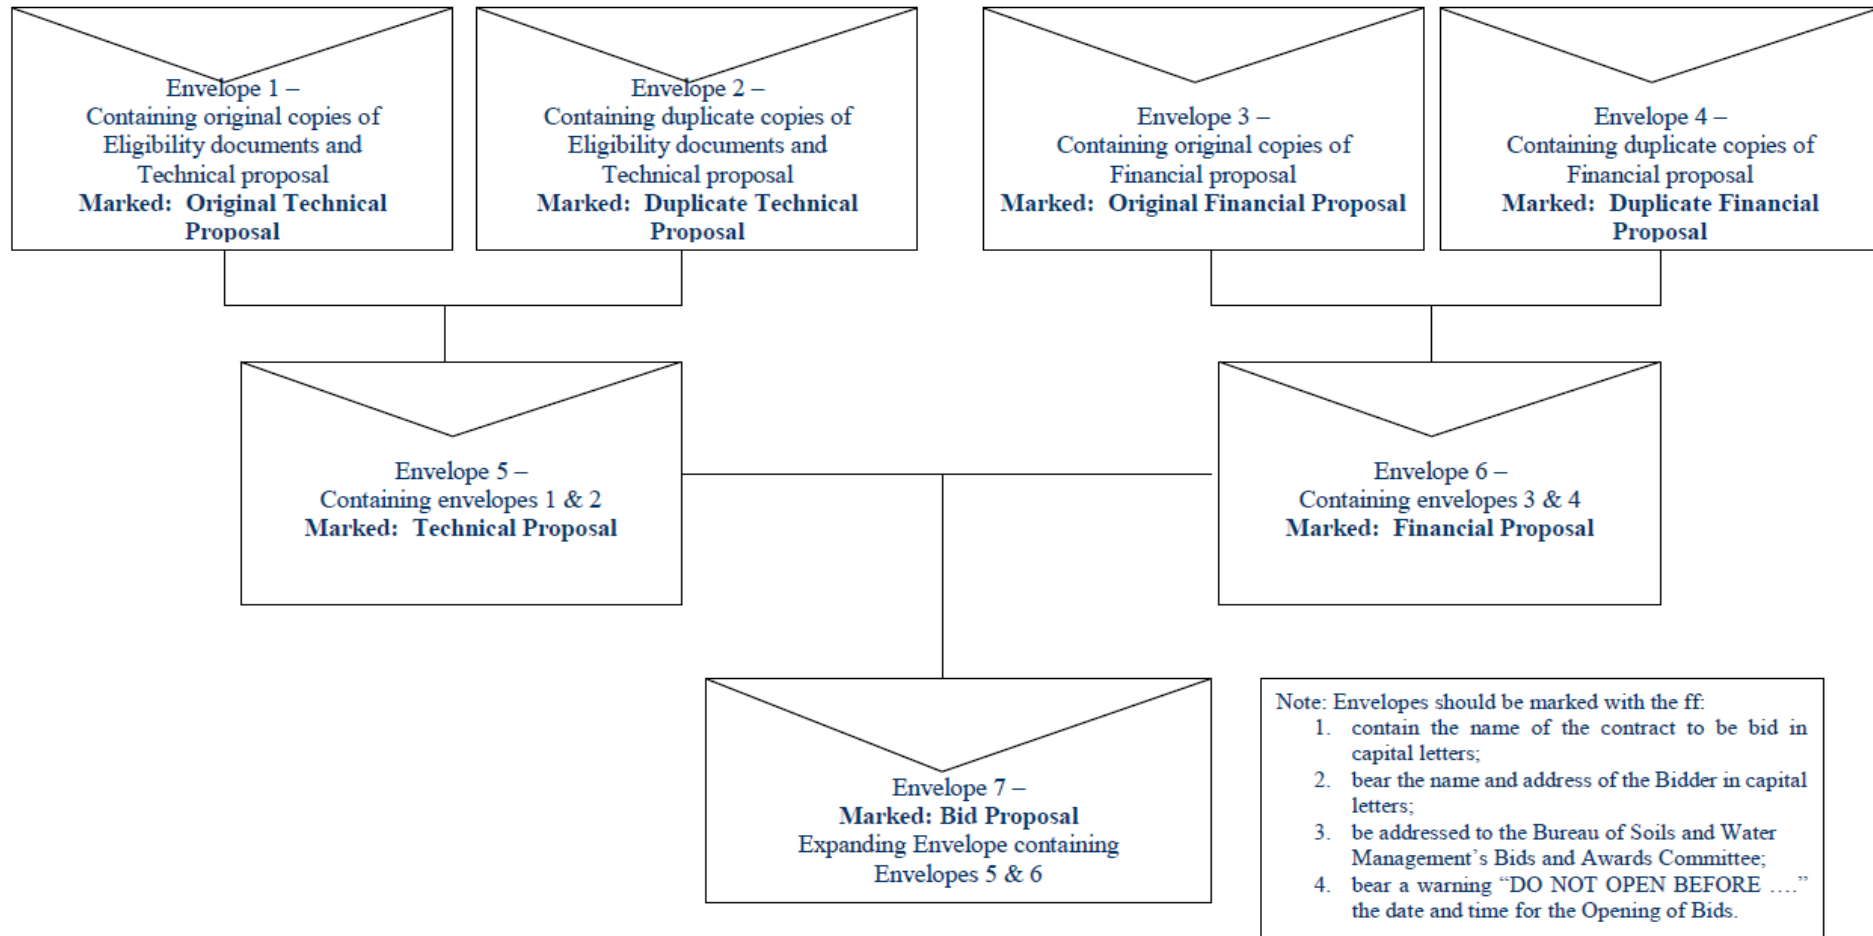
Envelope 1 –
Containing original copies of Eligibility documents and Technical proposal
**Marked: Original Technical Proposal**

Envelope 2 –
Containing duplicate copies of Eligibility documents and Technical proposal
**Marked: Duplicate Technical Proposal**

Envelope 3 –
Containing original copies of Financial proposal
**Marked: Original Financial Proposal**

Envelope 4 –
Containing duplicate copies of Financial proposal
**Marked: Duplicate Financial Proposal**

Envelope 5 –
Containing envelopes 1 & 2
**Marked: Technical Proposal**

Envelope 6 –
Containing envelopes 3 & 4
**Marked: Financial Proposal**

Envelope 7 –
**Marked: Bid Proposal**
Expanding Envelope containing Envelopes 5 & 6

Note: Envelopes should be marked with the ff:
1. contain the name of the contract to be bid in capital letters;
2. bear the name and address of the Bidder in capital letters;
3. be addressed to the Bureau of Soils and Water Management's Bids and Awards Committee;
4. bear a warning "DO NOT OPEN BEFORE ...." the date and time for the Opening of Bids.